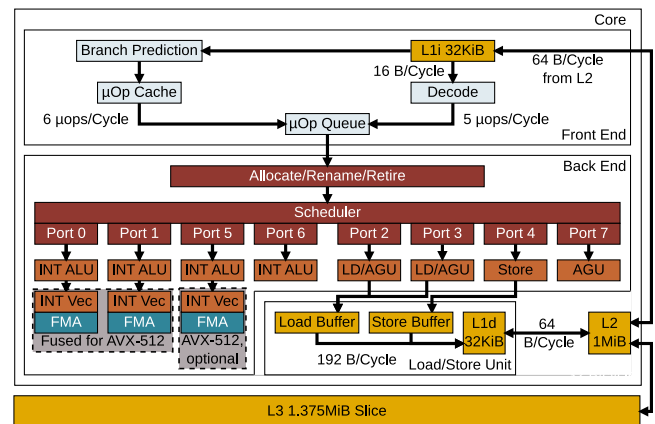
Core

Branch Prediction

L1i 32KiB

64 B/Cycle from L2

16 B/Cycle

µOp Cache

Decode

6 µops/Cycle

µOp Queue

5 µops/Cycle

Front End

Back End

Allocate/Rename/Retire

Scheduler

Port 0
Port 1
Port 5
Port 6
Port 2
Port 3
Port 4
Port 7

INT ALU
INT ALU
INT ALU
INT ALU
LD/AGU
LD/AGU
Store
AGU

INT Vec
INT Vec
INT Vec

FMA
FMA
FMA

Fused for AVX-512

AVX-512, optional

Load Buffer
Store Buffer
L1d 32KiB

64 B/Cycle

L2 1MiB

192 B/Cycle

Load/Store Unit

L3 1.375MiB Slice